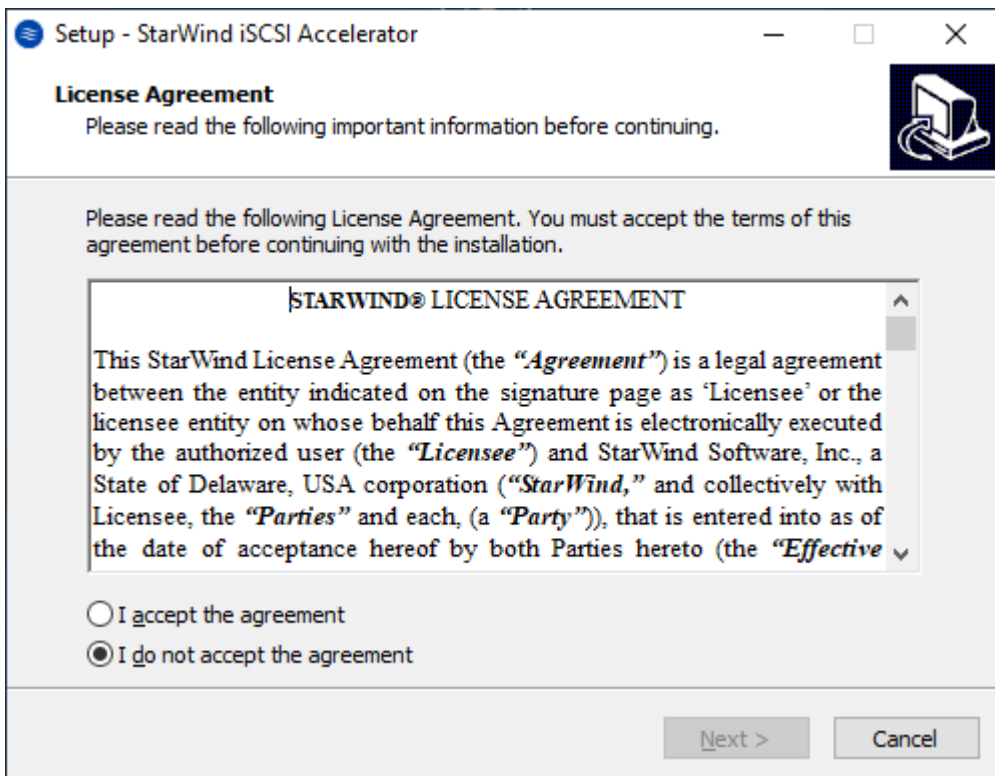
Setup - StarWind iSCSI Accelerator

License Agreement
Please read the following important information before continuing.

Please read the following License Agreement. You must accept the terms of this agreement before continuing with the installation.

STARWIND® LICENSE AGREEMENT

This StarWind License Agreement (the *"Agreement"*) is a legal agreement between the entity indicated on the signature page as 'Licensee' or the licensee entity on whose behalf this Agreement is electronically executed by the authorized user (the *"Licensee"*) and StarWind Software, Inc., a State of Delaware, USA corporation (*"StarWind,"* and collectively with Licensee, the *"Parties"* and each, (a *"Party"*)), that is entered into as of the date of acceptance hereof by both Parties hereto (the *"Effective*

I accept the agreement
I do not accept the agreement

Next >
Cancel